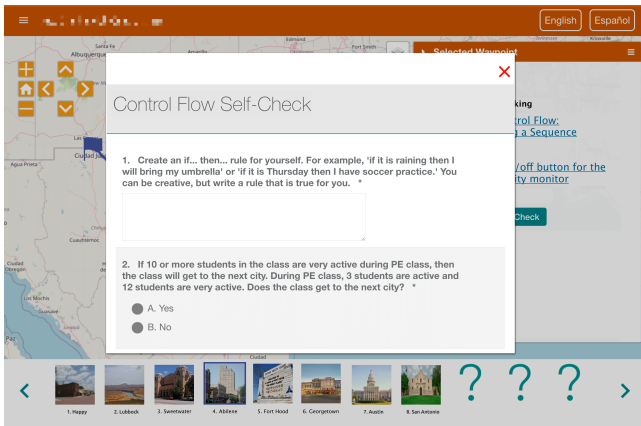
≡ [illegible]

English Español

Santa Fe Albuquerque Amarillo Edmond Fort Smith Knoxville

Selected Waypoint

Agua Prieta Ciudad J Cuauhtémoc Ciudad Obregón Delicias Los Mochis Culiacán Ciudad

king
trol Flow:
a Sequence
/off button for the
ity monitor
Check

Control Flow Self-Check

1. Create an if... then... rule for yourself. For example, 'if it is raining then I will bring my umbrella' or 'if it is Thursday then I have soccer practice.' You can be creative, but write a rule that is true for you. *

2. If 10 or more students in the class are very active during PE class, then the class will get to the next city. During PE class, 3 students are active and 12 students are very active. Does the class get to the next city? *

A. Yes
B. No

1. Happy 2. Lubbock 3. Sweetwater 4. Abilene 5. Fort Hood 6. Georgetown 7. Austin 8. San Antonio

? ? ?